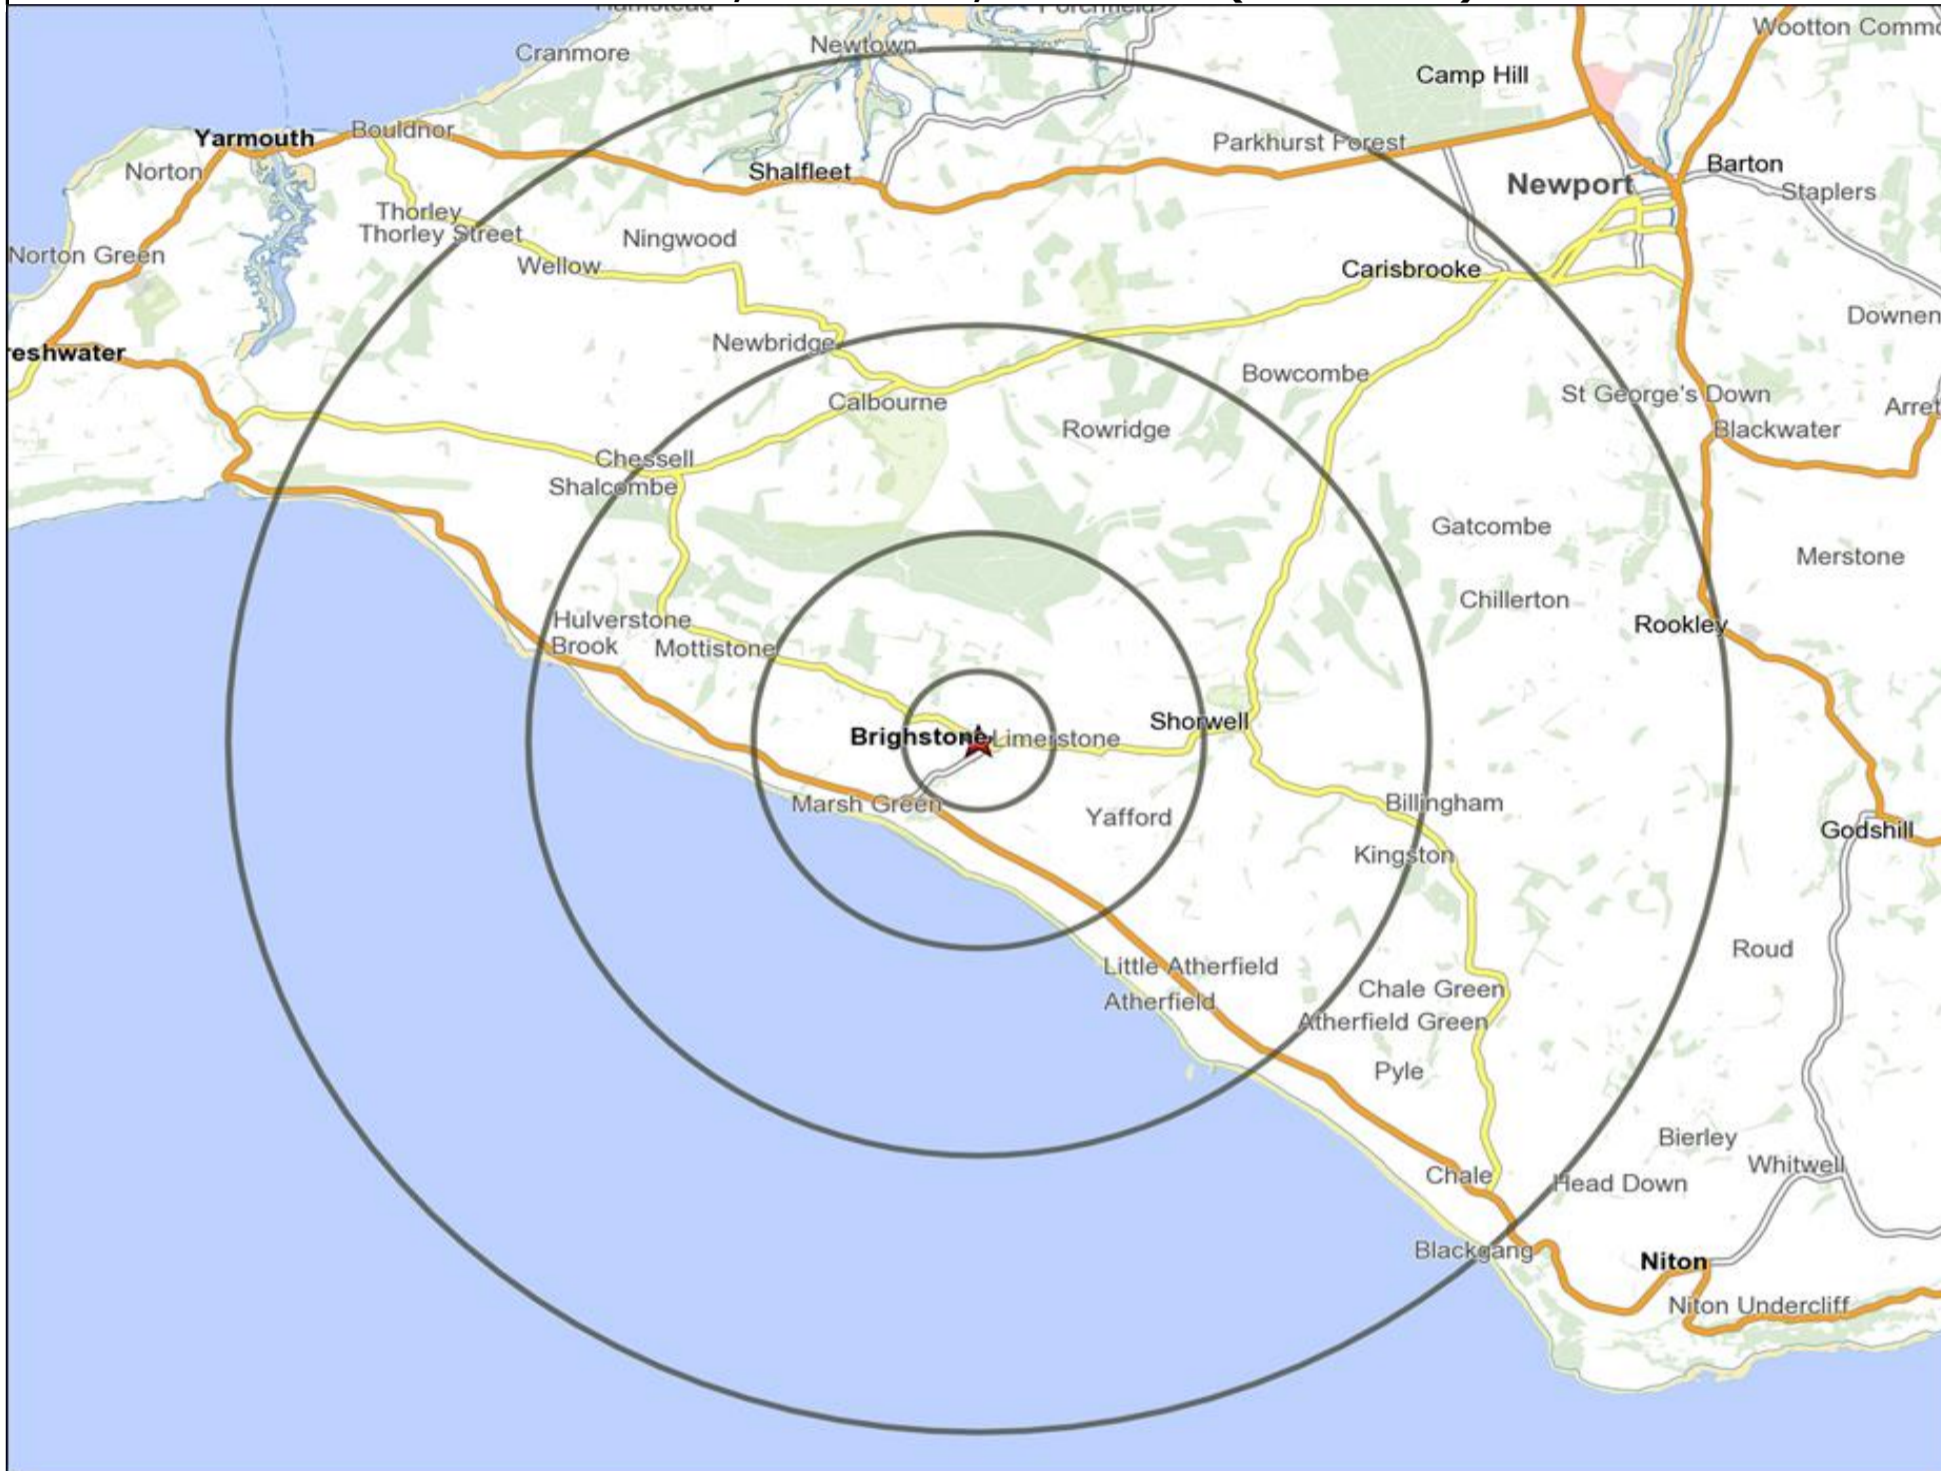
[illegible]

Cranmore
Newtown
Wootton Commo
Camp Hill
Yarmouth
Bouldnor
Norton
Shalfleet
Parkhurst Forest
Newport
Barton
Staplers
Thorley
Thorley Street
Norton Green
Wellow
Ningwood
Carisbrooke
Downen
Newbridge
reshwater
Bowcombe
Calbourne
St George's Down
Arret
Rowridge
Blackwater
Chessell
Shalcombe
Gatcombe
Merstone
Chillerton
Hulverstone
Brook
Mottistone
Rookley
Brighstone
Limerstone
Shorwell
Marsh Green
Yafford
Billingham
Godshill
Kingston
Roud
Little Atherfield
Atherfield
Chale Green
Atherfield Green
Pyle
Bierley
Whitwell
Chale
Head Down
Blackgang
Niton
Niton Undercliff